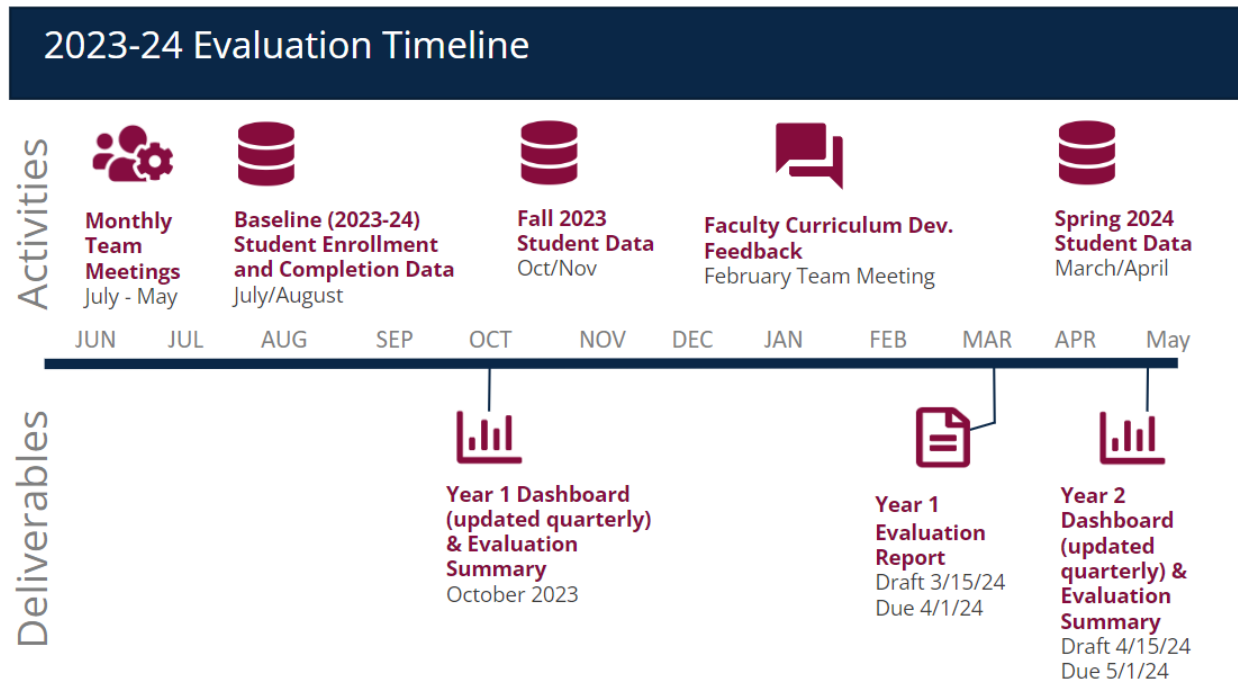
2023-24 Evaluation Timeline

Activities

Monthly Team Meetings
July - May

Baseline (2023-24) Student Enrollment and Completion Data
July/August

Fall 2023 Student Data
Oct/Nov

Faculty Curriculum Dev. Feedback
February Team Meeting

Spring 2024 Student Data
March/April

JUN JUL AUG SEP OCT NOV DEC JAN FEB MAR APR May

Deliverables

Year 1 Dashboard (updated quarterly) & Evaluation Summary
October 2023

Year 1 Evaluation Report
Draft 3/15/24
Due 4/1/24

Year 2 Dashboard (updated quarterly) & Evaluation Summary
Draft 4/15/24
Due 5/1/24